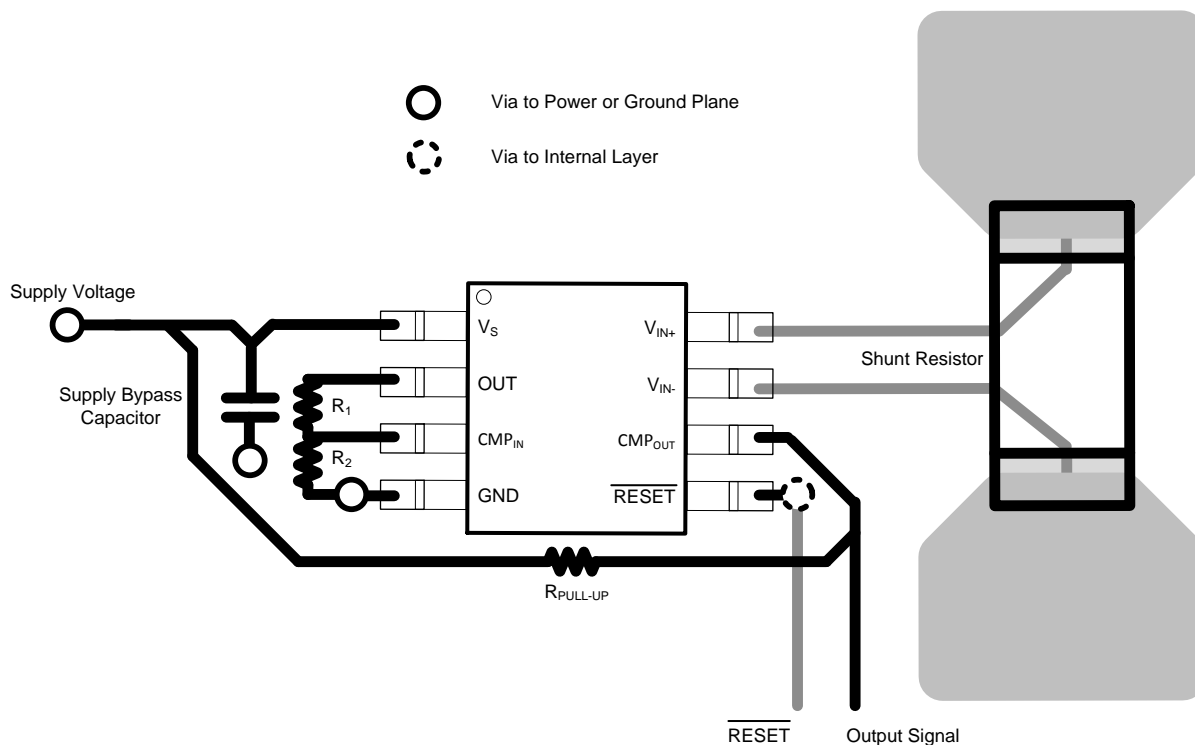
Via to Power or Ground Plane

Via to Internal Layer

Supply Voltage

Supply Bypass Capacitor

$V_S$

OUT

$CMP_{IN}$

GND

$R_1$

$R_2$

$V_{IN+}$

$V_{IN-}$

$CMP_{OUT}$

$\overline{RESET}$

Shunt Resistor

$R_{PULL-UP}$

$\overline{RESET}$

Output Signal